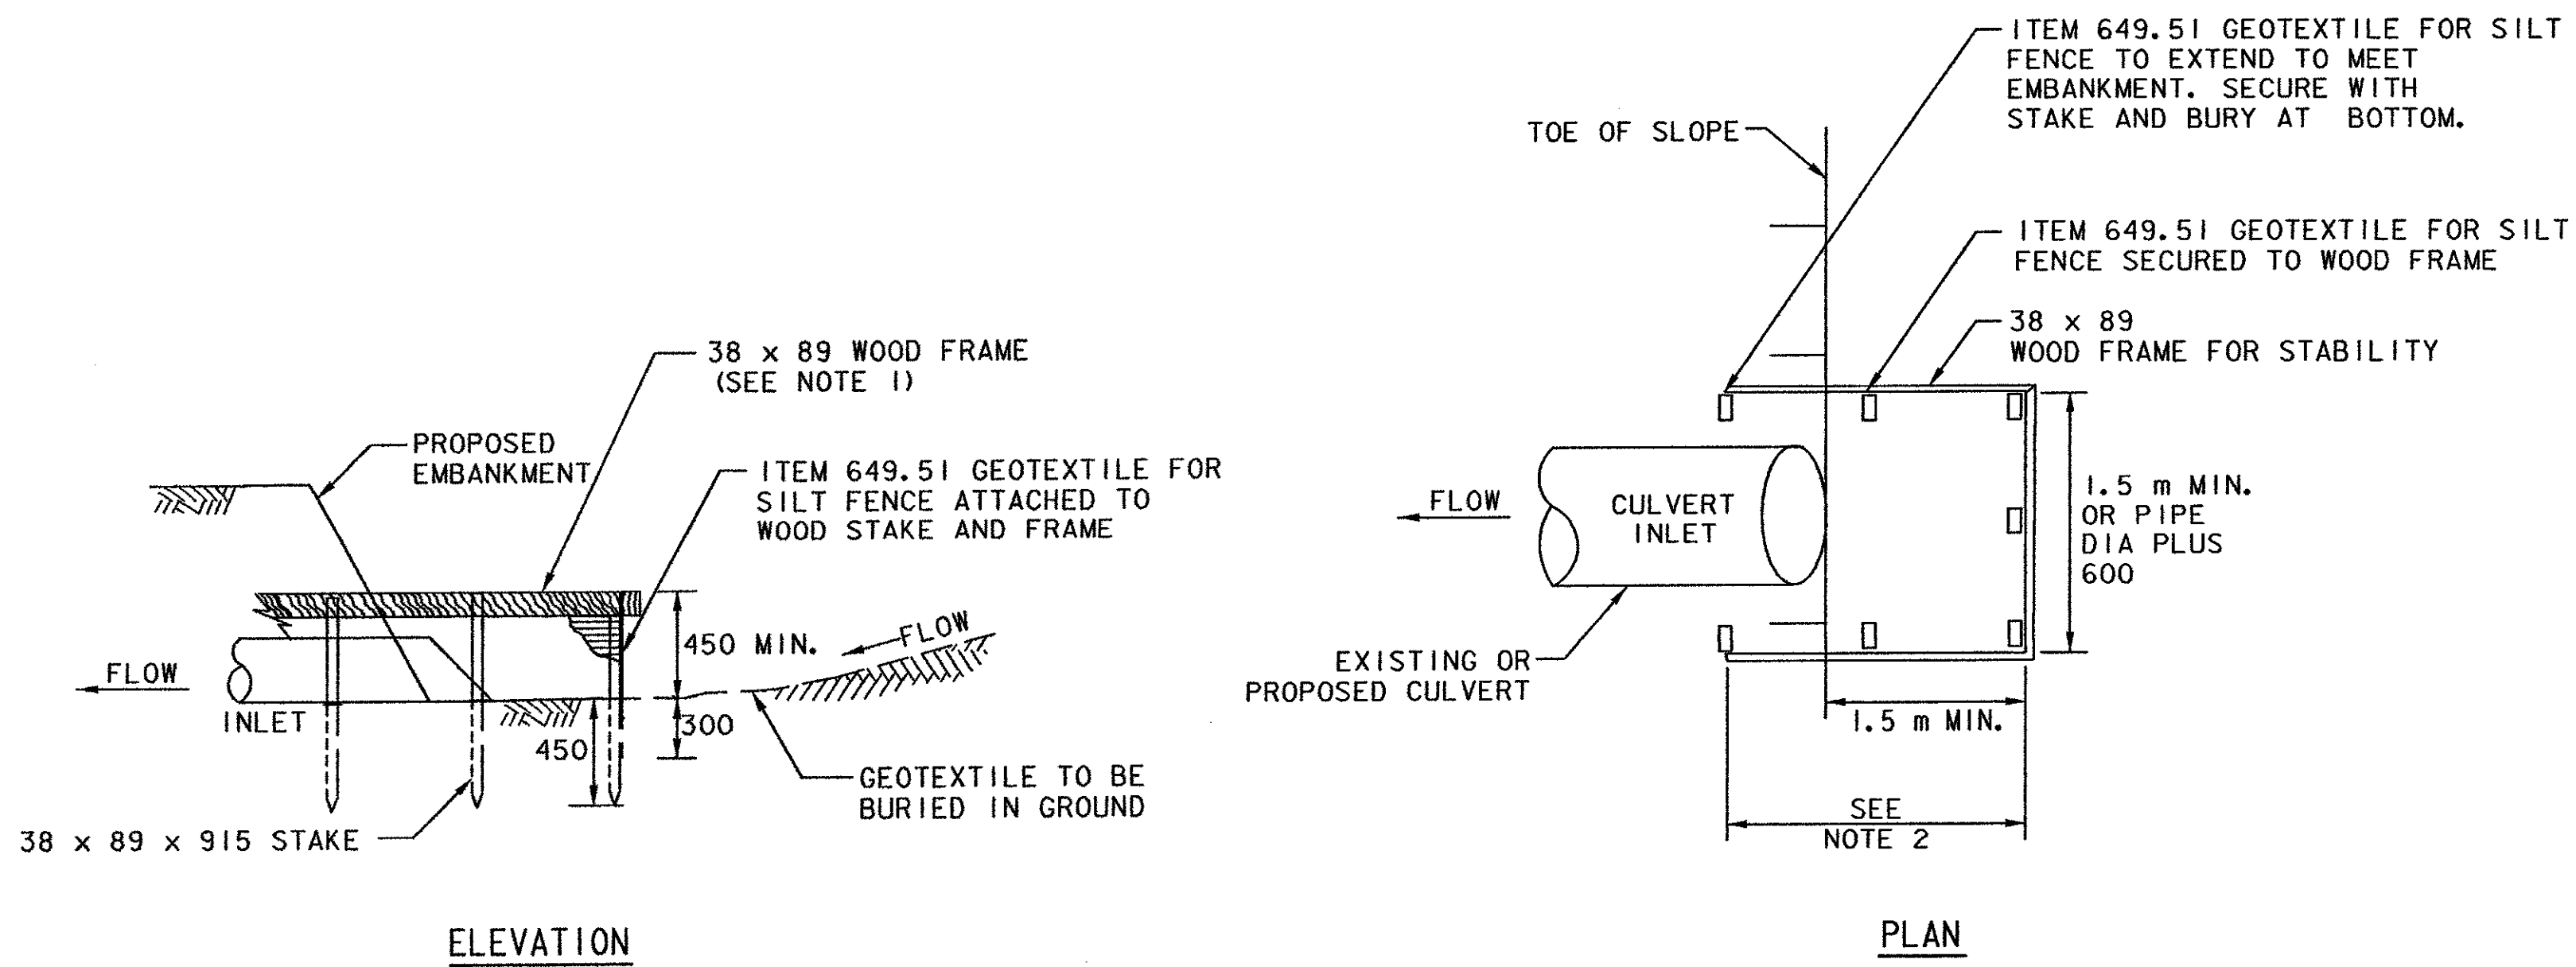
38 x 89 WOOD FRAME
(SEE NOTE 1)

PROPOSED EMBANKMENT

ITEM 649.51 GEOTEXTILE FOR SILT FENCE ATTACHED TO WOOD STAKE AND FRAME

FLOW

450 MIN.

FLOW

INLET

300

450

GEOTEXTILE TO BE BURIED IN GROUND

38 x 89 x 915 STAKE

ELEVATION

ITEM 649.51 GEOTEXTILE FOR SILT FENCE TO EXTEND TO MEET EMBANKMENT. SECURE WITH STAKE AND BURY AT BOTTOM.

TOE OF SLOPE

ITEM 649.51 GEOTEXTILE FOR SILT FENCE SECURED TO WOOD FRAME

38 x 89
WOOD FRAME FOR STABILITY

FLOW

CULVERT INLET

1.5 m MIN. OR PIPE DIA PLUS 600

EXISTING OR PROPOSED CULVERT

1.5 m MIN.

SEE NOTE 2

PLAN